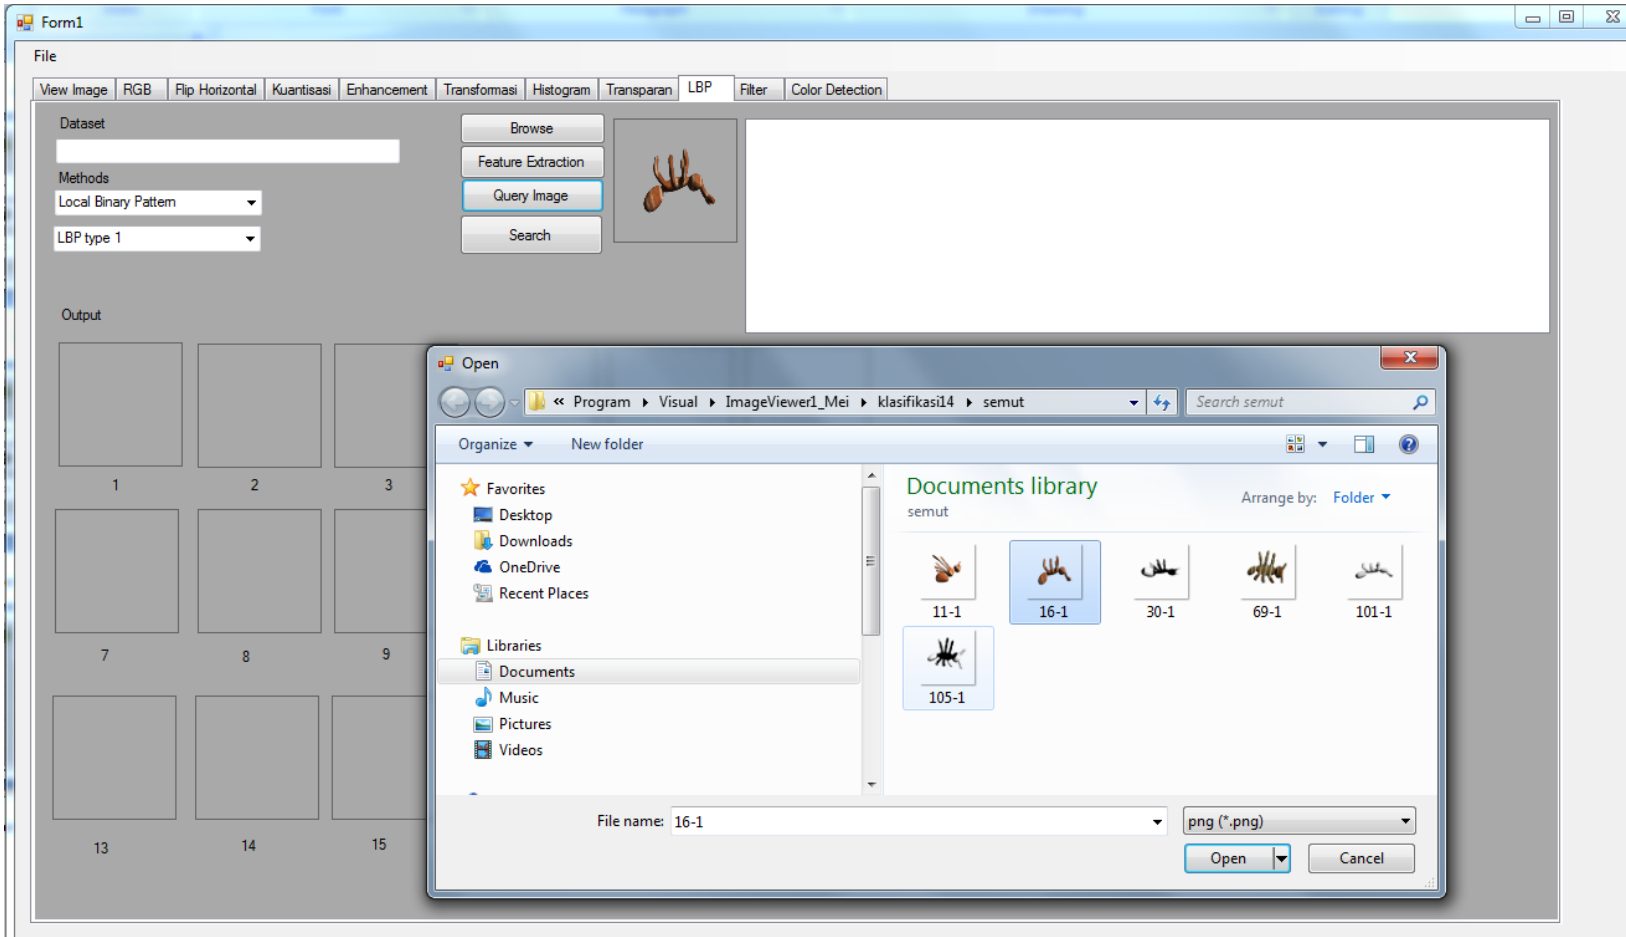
Form1

File

View Image | RGB | Flip Horizontal | Kuantisasi | Enhancement | Transformasi | Histogram | Transparan | LBP | Filter | Color Detection

Dataset

Methods

Local Binary Pattern

LBP type 1

Browse

Feature Extraction

Query Image

Search

Output

1 2 3

7 8 9

13 14 15

Open

« Program ▸ Visual ▸ ImageViewer1_Mei ▸ klasifikasi14 ▸ semut

Search semut

Organize ▾ New folder

Favorites
Desktop
Downloads
OneDrive
Recent Places

Libraries
Documents
Music
Pictures
Videos

Documents library
semut

Arrange by: Folder ▾

11-1 16-1 30-1 69-1 101-1
105-1

File name: 16-1

png (*.png)

Open

Cancel